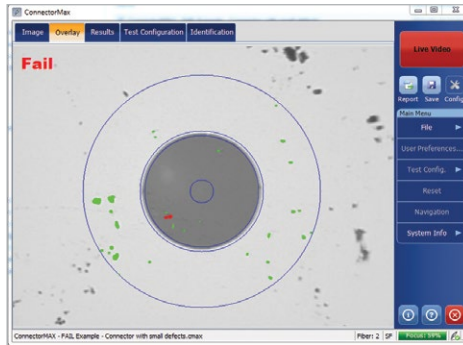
ConnectorMax

Image
Overlay
Results
Test Configuration
Identification

Fail

Live Video

Report
Save
Config

Main Menu
File
User Preferences...
Test Config.
Reset
Navigation
System Info

ConnectorMAX - FAIL Example - Connector with small defects.cmax
Fiber: 2
SP
Focus: 99%